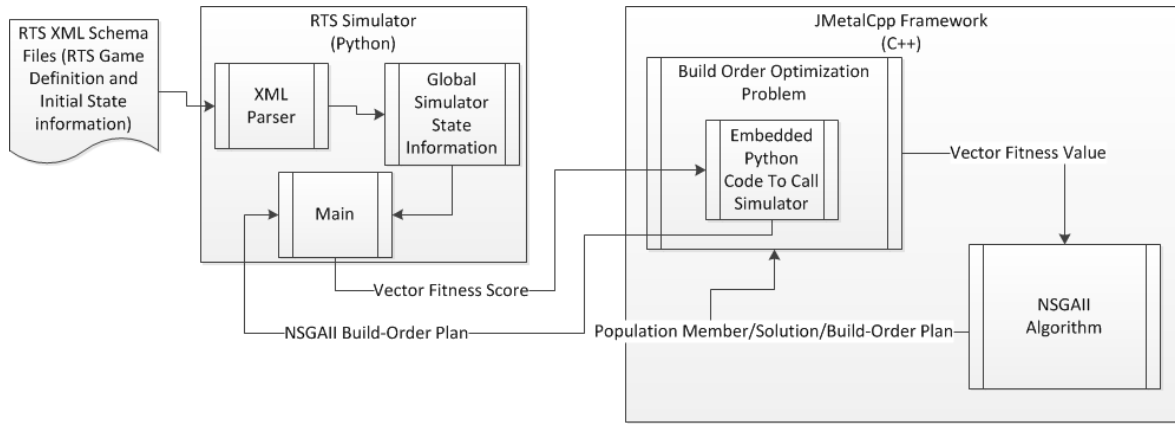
RTS XML Schema Files (RTS Game Definition and Initial State information)

RTS Simulator (Python)

XML Parser

Global Simulator State Information

Main

Vector Fitness Score

NSGAII Build-Order Plan

JMetalCpp Framework (C++)

Build Order Optimization Problem

Embedded Python Code To Call Simulator

Vector Fitness Value

Population Member/Solution/Build-Order Plan

NSGAII Algorithm